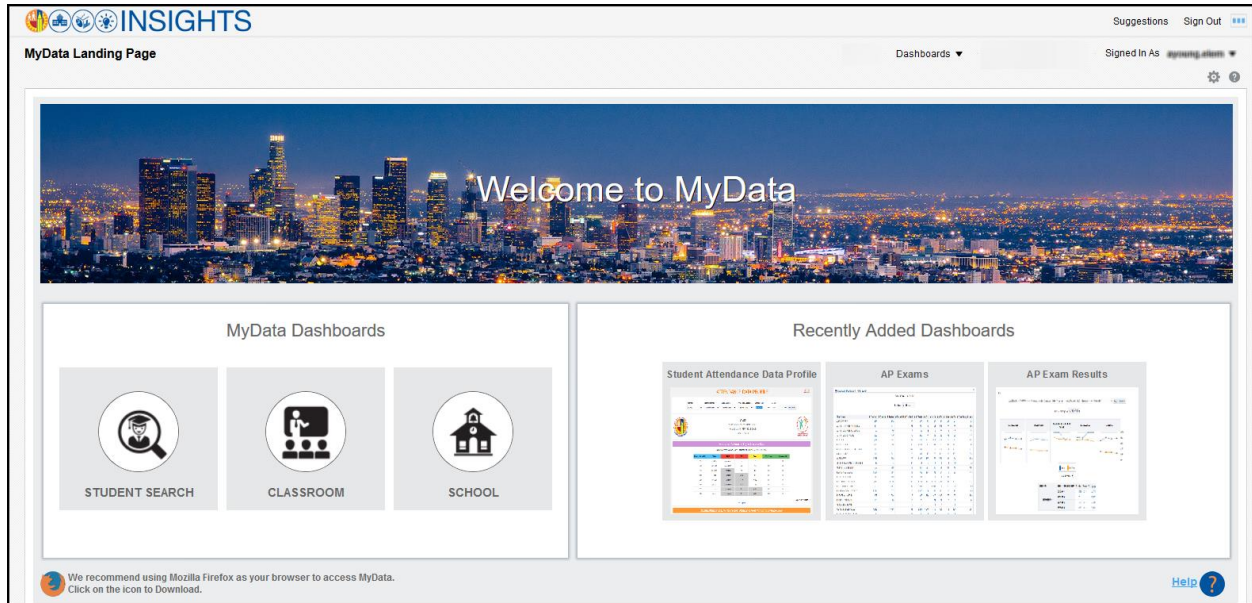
INSIGHTS

Suggestions Sign Out

MyData Landing Page

Dashboards ▼

Signed In As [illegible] ▼

Welcome to MyData

MyData Dashboards

STUDENT SEARCH

CLASSROOM

SCHOOL

Recently Added Dashboards

Student Attendance Data Profile

AP Exams

AP Exam Results

We recommend using Mozilla Firefox as your browser to access MyData. Click on the icon to Download.

Help